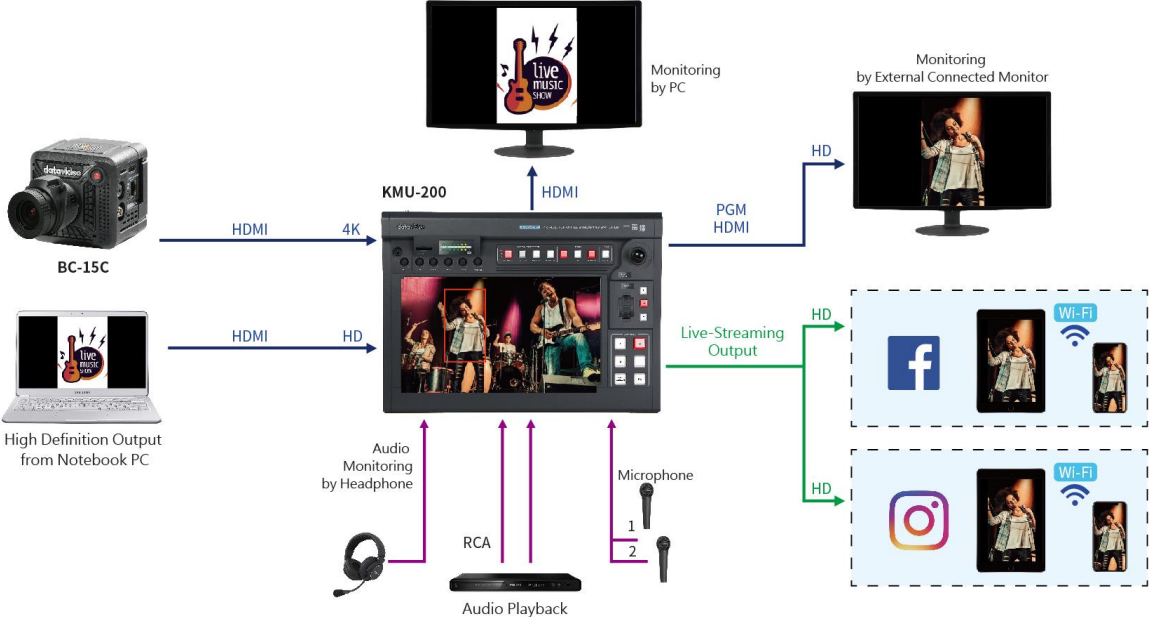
Monitoring by PC

Monitoring by External Connected Monitor

live MUSIC SHOW

HDMI

KMU-200

PGM HDMI

HD

datavideo

BC-15C

HDMI

4K

HDMI

HD

live MUSIC SHOW

High Definition Output from Notebook PC

Live-Streaming Output

HD

Wi-Fi

HD

Wi-Fi

Audio Monitoring by Headphone

Microphone

1

2

RCA

Audio Playback